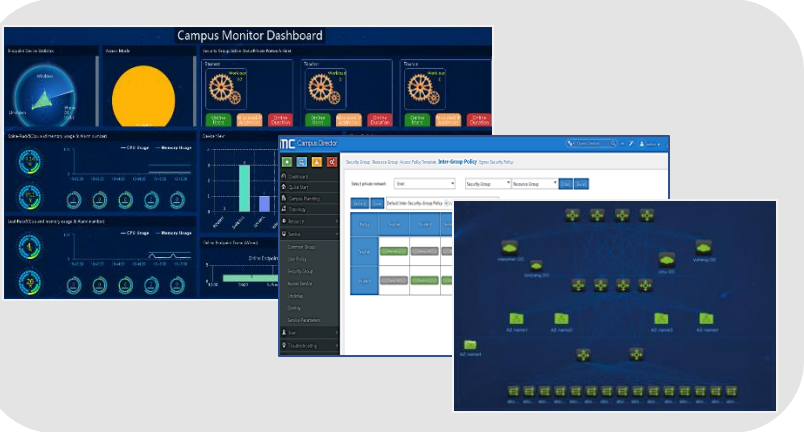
Campus Monitor Dashboard

Windows

Teacher

Teacher

Teacher

CPU Usage

Memory Usage

CPU Usage

Memory Usage

Campus Director

Dashboard

Quick Start

Campus Planning

Topology

Resource

Service

Common Group

User Policy

Security Group

Access Service

Desktop

Config

Service Parameters

User

Troubleshooting

Security Group

Resource Group

Access Policy Template

Inter-Group Policy

Bypass Security Policy

Select private network

Security Group

Resource Group

Default Inter-Security Group Policy

Policy

AS name1

AS name2

AS name3

AS name4

AS name5